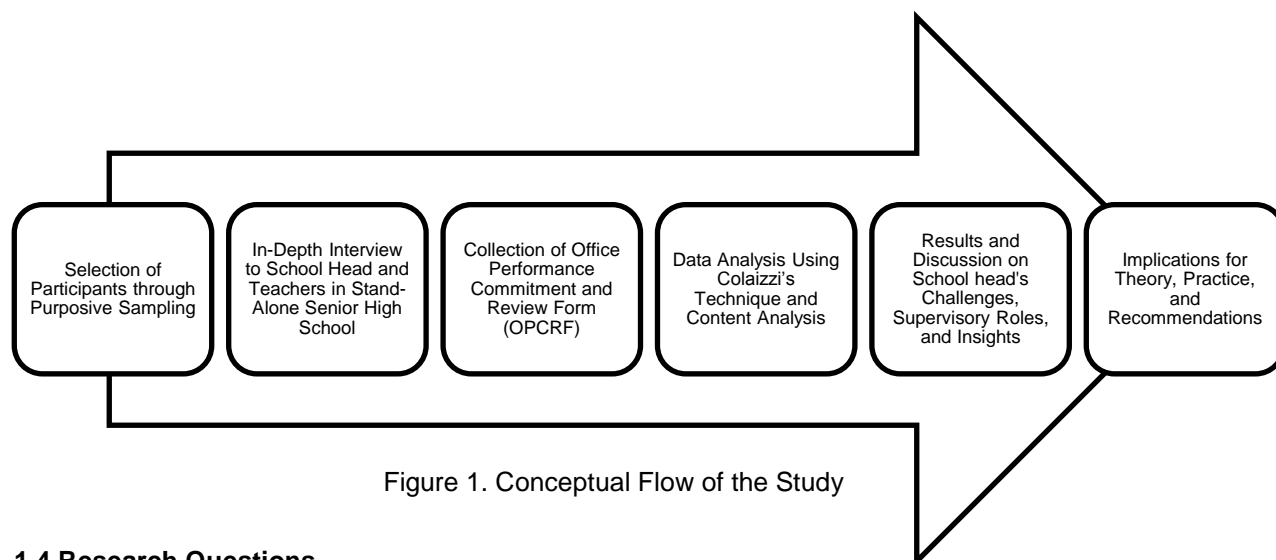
Selection of Participants through Purposive Sampling

In-Depth Interview to School Head and Teachers in Stand-Alone Senior High School

Collection of Office Performance Commitment and Review Form (OPCRF)

Data Analysis Using Colaizzi's Technique and Content Analysis

Results and Discussion on School head's Challenges, Supervisory Roles, and Insights

Implications for Theory, Practice, and Recommendations

Figure 1. Conceptual Flow of the Study

1.4 Research Questions